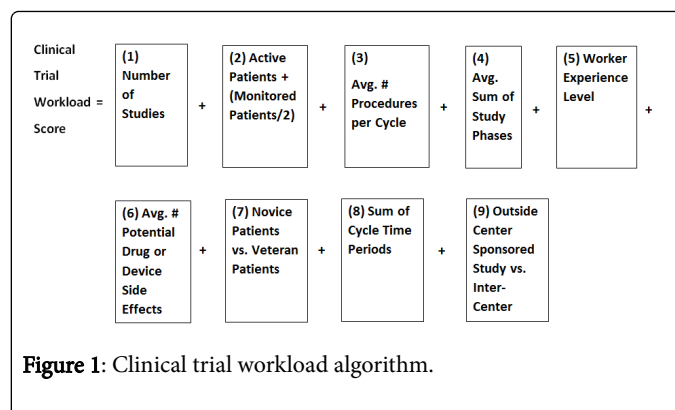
Clinical Trial Workload = Score

(1) Number of Studies

+

(2) Active Patients + (Monitored Patients/2)

+

(3) Avg. # Procedures per Cycle

+

(4) Avg. Sum of Study Phases

+

(5) Worker Experience Level

+

(6) Avg. # Potential Drug or Device Side Effects

+

(7) Novice Patients vs. Veteran Patients

+

(8) Sum of Cycle Time Periods

+

(9) Outside Center Sponsored Study vs. Inter-Center

Figure 1: Clinical trial workload algorithm.